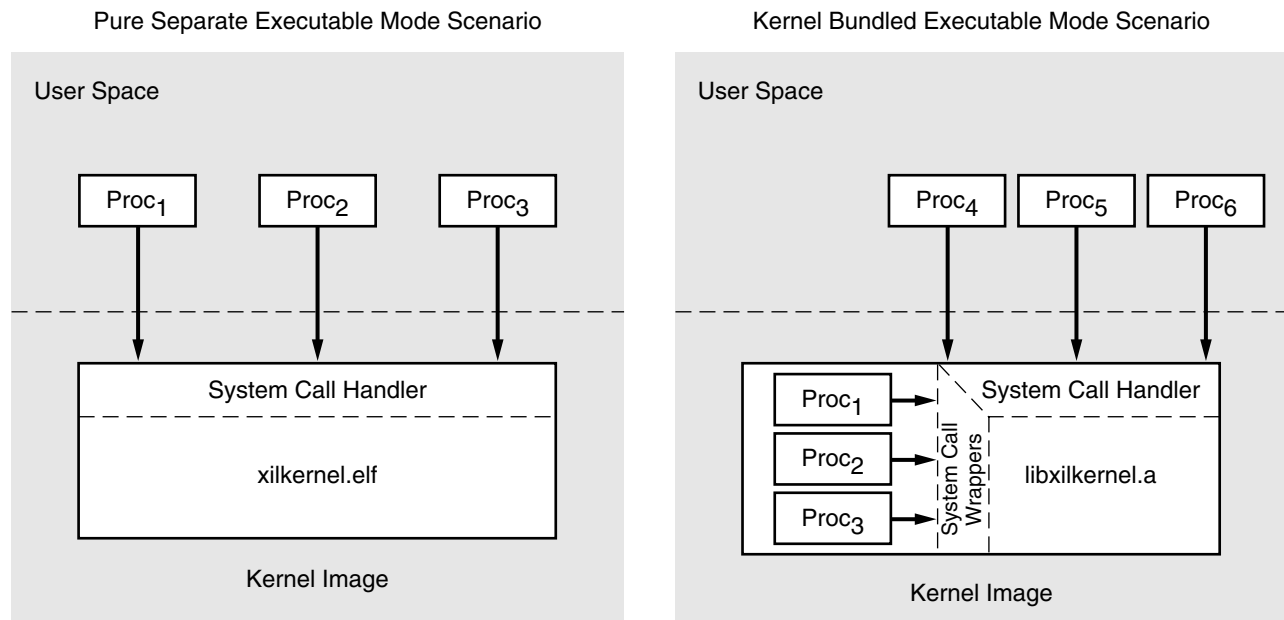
Pure Separate Executable Mode Scenario

User Space

$\text{Proc}_1$

$\text{Proc}_2$

$\text{Proc}_3$

System Call Handler

xilkernel.elf

Kernel Image

Kernel Bundled Executable Mode Scenario

User Space

$\text{Proc}_4$

$\text{Proc}_5$

$\text{Proc}_6$

$\text{Proc}_1$

$\text{Proc}_2$

$\text{Proc}_3$

System Call Wrappers

System Call Handler

libxilkernel.a

Kernel Image